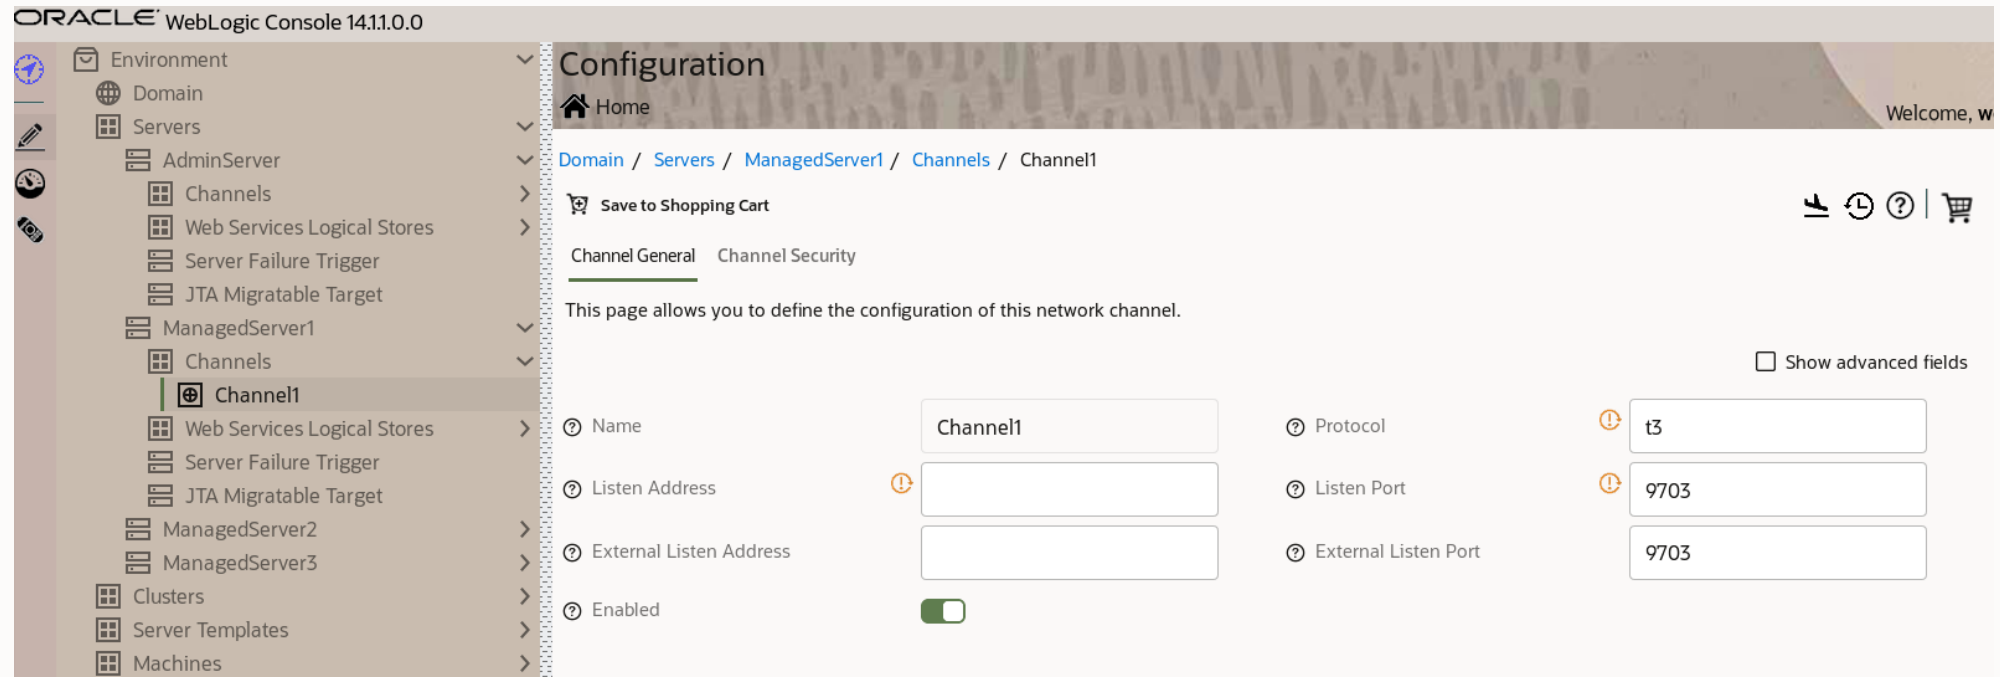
ORACLE WebLogic Console 14.1.1.0.0

Environment
Domain
Servers
AdminServer
Channels
Web Services Logical Stores
Server Failure Trigger
JTA Migratable Target
ManagedServer1
Channels
Channel1
Web Services Logical Stores
Server Failure Trigger
JTA Migratable Target
ManagedServer2
ManagedServer3
Clusters
Server Templates
Machines

Configuration
Home
Welcome, w

Domain / Servers / ManagedServer1 / Channels / Channel1

Save to Shopping Cart

Channel General Channel Security

This page allows you to define the configuration of this network channel.

Show advanced fields

Name Channel1
Protocol t3
Listen Address
Listen Port 9703
External Listen Address
External Listen Port 9703
Enabled